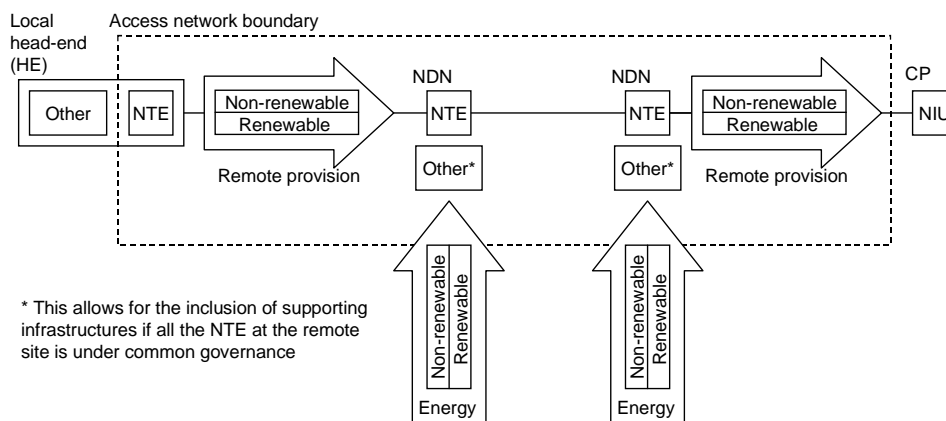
Local head-end (HE)

Access network boundary

Other

NTE

Non-renewable
Renewable

Remote provision

NDN

NTE

Other*

NDN

NTE

Other*

Non-renewable
Renewable

Remote provision

CP

NIU

Non-renewable
Renewable

Energy

Non-renewable
Renewable

Energy

* This allows for the inclusion of supporting infrastructures if all the NTE at the remote site is under common governance